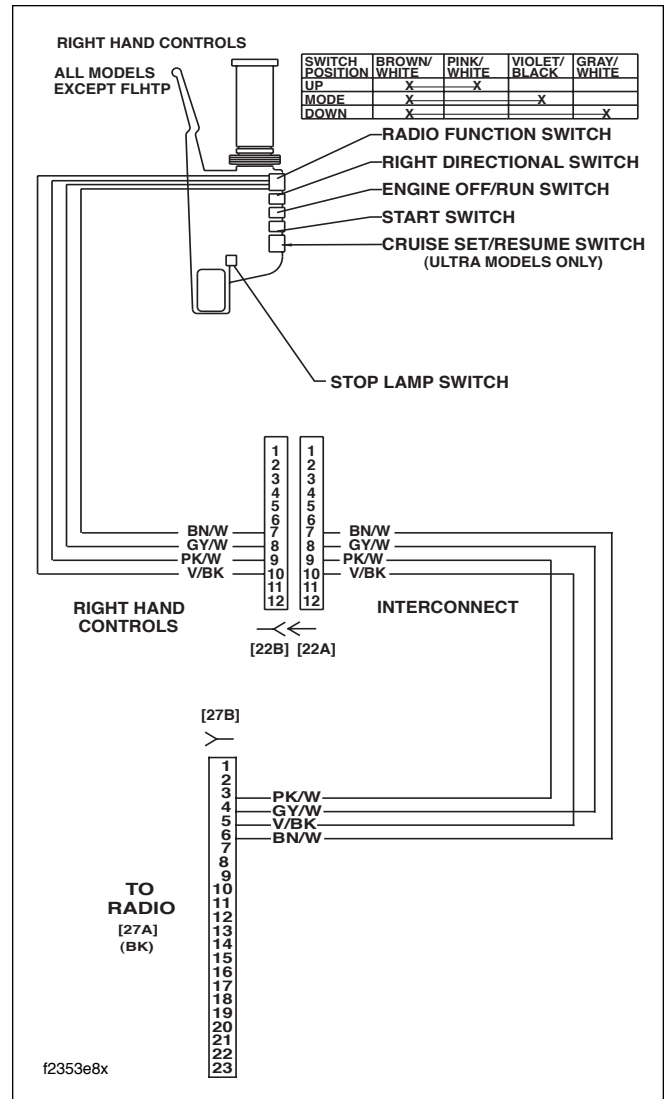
RIGHT HAND CONTROLS

ALL MODELS EXCEPT FLHTP

| SWITCH POSITION | BROWN/ WHITE | PINK/ WHITE | VIOLET/ BLACK | GRAY/ WHITE |
|---|---|---|---|---|
| UP | X | X | | |
| MODE | X | | X | |
| DOWN | X | | | X |

RADIO FUNCTION SWITCH
RIGHT DIRECTIONAL SWITCH
ENGINE OFF/RUN SWITCH
START SWITCH
CRUISE SET/RESUME SWITCH
(ULTRA MODELS ONLY)

STOP LAMP SWITCH

1
2
3
4
5
6
BN/W 7
GY/W 8
PK/W 9
V/BK 10
11
12

1
2
3
4
5
6
7 BN/W
8 GY/W
9 PK/W
10 V/BK
11
12

RIGHT HAND CONTROLS

INTERCONNECT

[22B] [22A]

[27B]

1
2
3 PK/W
4 GY/W
5 V/BK
6 BN/W
7
8
9
10
11
12
13
14
15
16
17
18
19
20
21
22
23

TO RADIO
[27A]
(BK)

f2353e8x